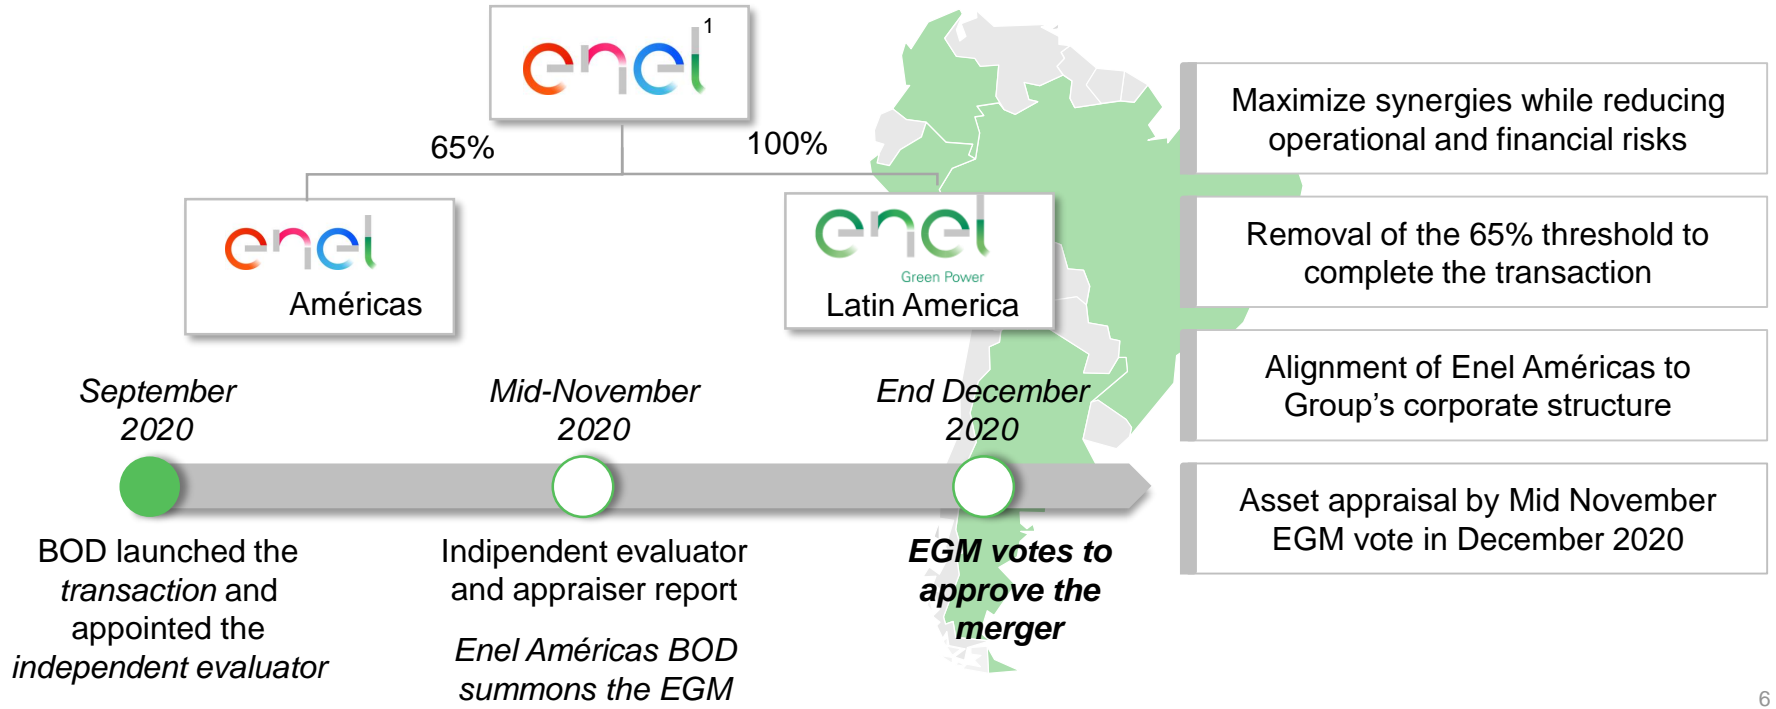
enel 1

65%

100%

enel Américas

enel Green Power Latin America

September 2020

Mid-November 2020

End December 2020

BOD launched the *transaction* and appointed the *independent evaluator*

Indipendent evaluator and appraiser report

*Enel Américas BOD summons the EGM*

***EGM votes to approve the merger***

Maximize synergies while reducing operational and financial risks

Removal of the 65% threshold to complete the transaction

Alignment of Enel Américas to Group's corporate structure

Asset appraisal by Mid November EGM vote in December 2020

6